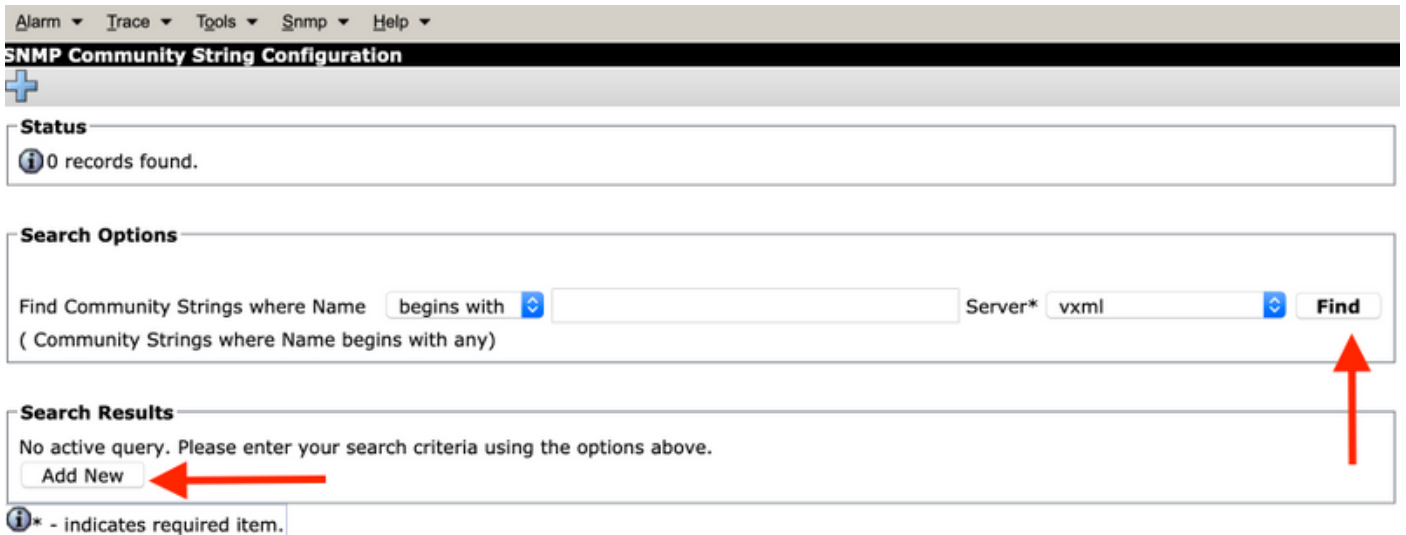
Alarm ▾ Trace ▾ Tools ▾ Snmp ▾ Help ▾

SNMP Community String Configuration

Status

0 records found.

Search Options

Find Community Strings where Name begins with [ ] Server* vxml Find

( Community Strings where Name begins with any)

Search Results

No active query. Please enter your search criteria using the options above.

Add New

* - indicates required item.